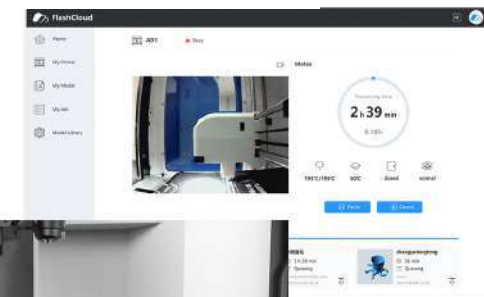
FlashCloud

Home

My Printer

My Model

My Job

Model Library

AD1

Busy

Status

Remaining time

2 h 39 min

195°C/195°C

50°C

Closed

normal

Pause

Cancel

zhongjunlongzhong

36 min

Queuing

14:39 min

Queuing